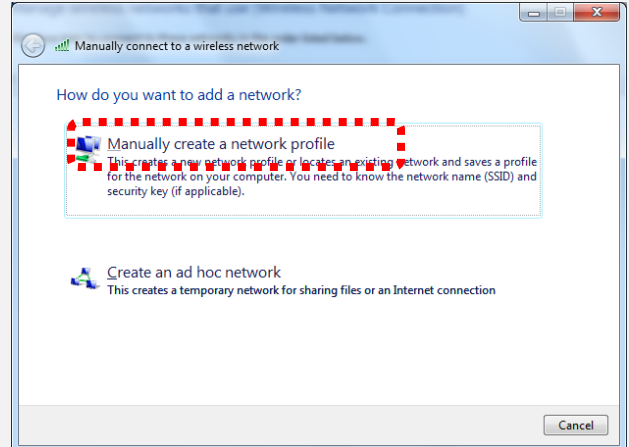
Manually connect to a wireless network

How do you want to add a network?

Manually create a network profile
This creates a new network profile or locates an existing network and saves a profile for the network on your computer. You need to know the network name (SSID) and security key (if applicable).

Create an ad hoc network
This creates a temporary network for sharing files or an Internet connection

Cancel